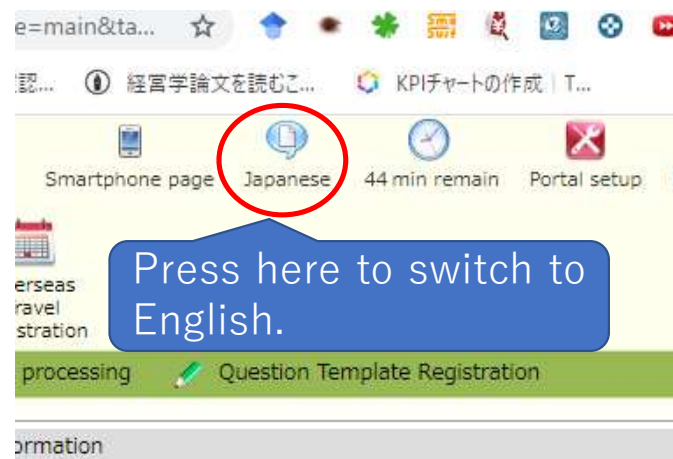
e=main&ta...

認... 経営学論文を読むこ... KPIチャートの作成 | T...

Smartphone page Japanese 44 min remain Portal setup

erseas
ravel
stration

Press here to switch to English.

processing Question Template Registration

ormation